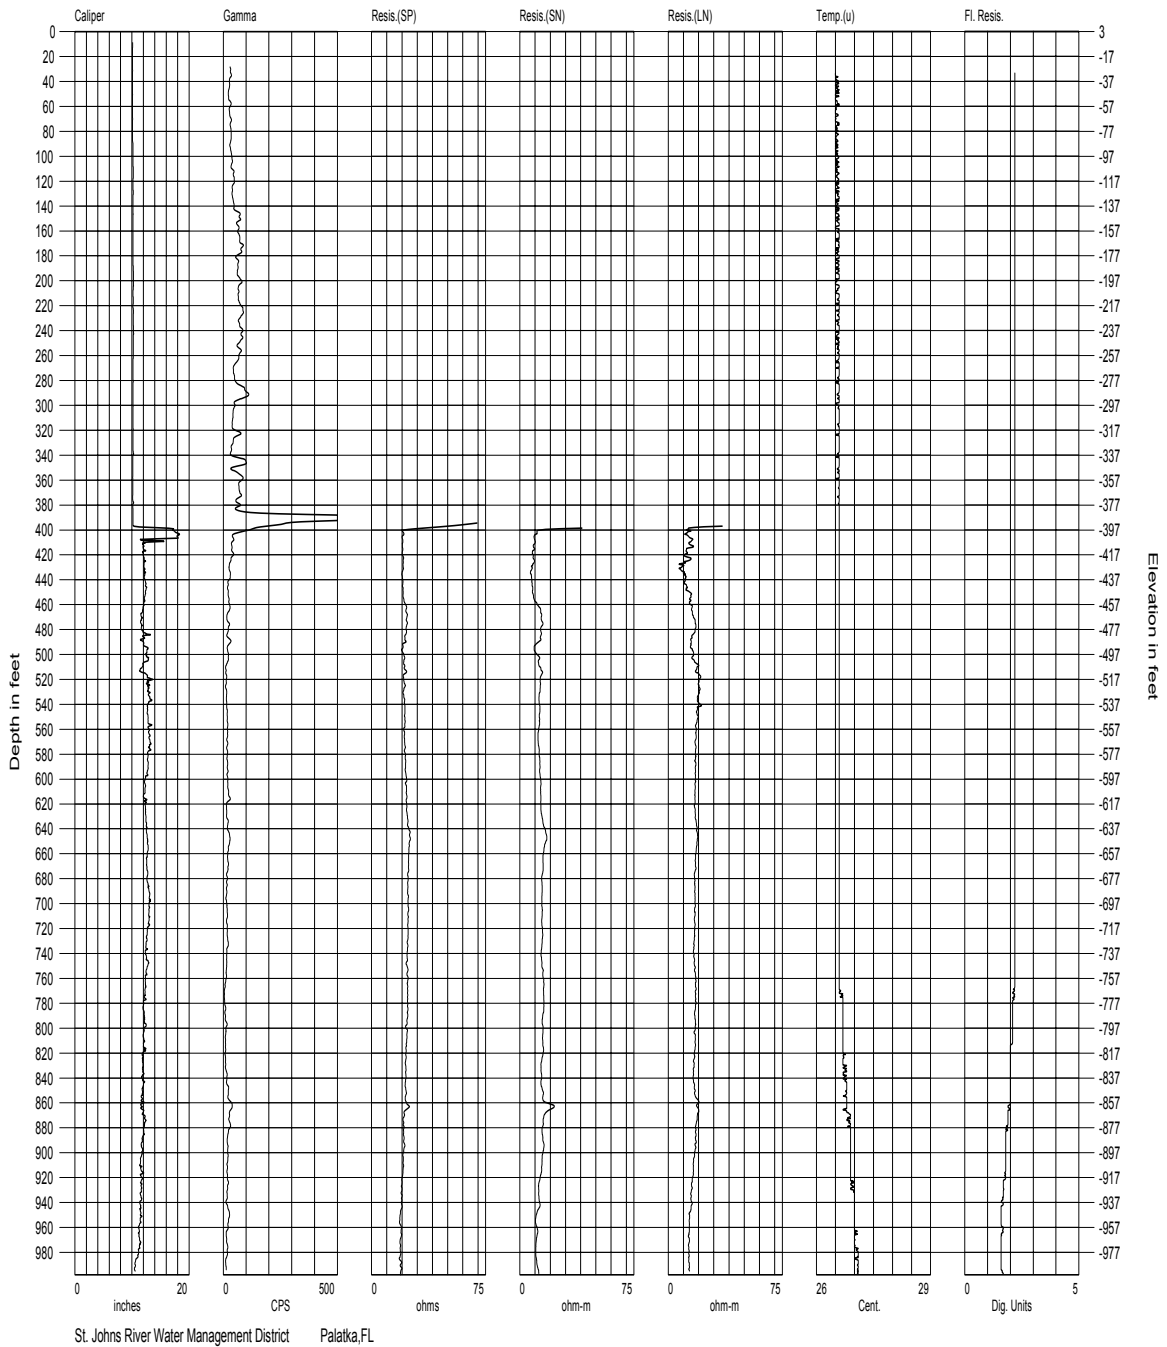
Caliper Gamma Resis.(SP) Resis.(SN) Resis.(LN) Temp.(u) Fl. Resis.

Depth in feet

0
20
40
60
80
100
120
140
160
180
200
220
240
260
280
300
320
340
360
380
400
420
440
460
480
500
520
540
560
580
600
620
640
660
680
700
720
740
760
780
800
820
840
860
880
900
920
940
960
980

Elevation in feet

3
-17
-37
-57
-77
-97
-117
-137
-157
-177
-197
-217
-237
-257
-277
-297
-317
-337
-357
-377
-397
-417
-437
-457
-477
-497
-517
-537
-557
-577
-597
-617
-637
-657
-677
-697
-717
-737
-757
-777
-797
-817
-837
-857
-877
-897
-917
-937
-957
-977

0 20
inches

0 500
CPS

0 75
ohms

0 75
ohm-m

0 75
ohm-m

26 29
Cent.

0 5
Dig. Units

St. Johns River Water Management District Palatka,FL